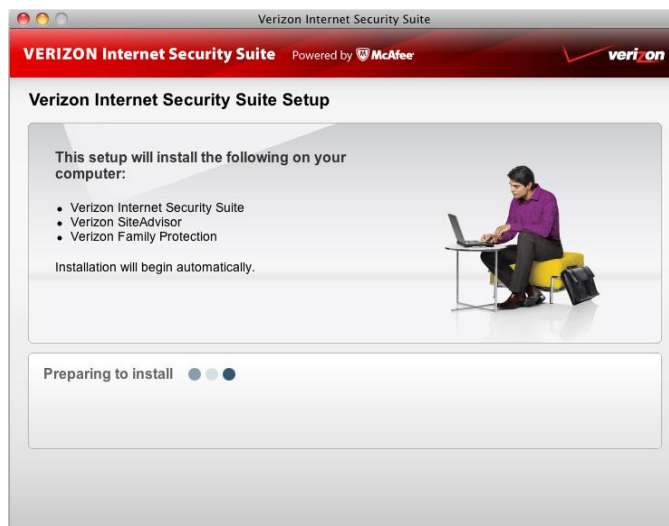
Verizon Internet Security Suite

VERIZON Internet Security Suite Powered by McAfee

verizon

Verizon Internet Security Suite Setup

This setup will install the following on your computer:

- Verizon Internet Security Suite
- Verizon SiteAdvisor
- Verizon Family Protection

Installation will begin automatically.

Preparing to install